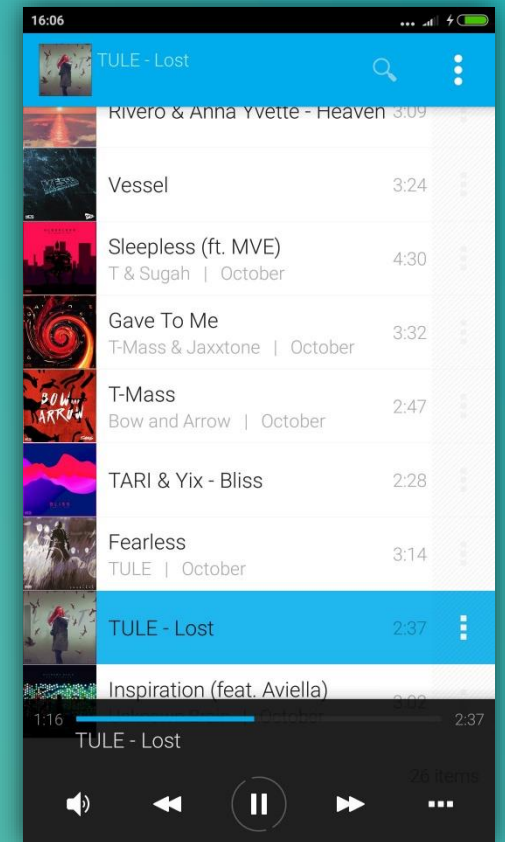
16:06

TULE - Lost

Rivero & Anna Yvette - Heaven 3:09

Vessel 3:24

Sleepless (ft. MVE)
T & Sugah | October 4:30

Gave To Me
T-Mass & Jaxxtone | October 3:32

T-Mass
Bow and Arrow | October 2:47

TARI & Yix - Bliss 2:28

Fearless
TULE | October 3:14

TULE - Lost 2:37

Inspiration (feat. Aviella)
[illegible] October 3:02

1:16 2:37

TULE - Lost

26 items